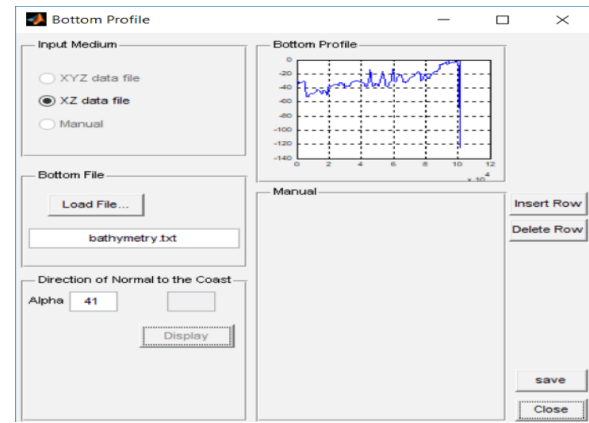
Bottom Profile

Input Medium

XYZ data file

XZ data file

Manual

Bottom Profile

0
-20
-40
-60
-80
-100
-120
-140

0 2 4 6 8 10 12

$\times 10^4$

Bottom File

Load File...

bathymetry.txt

Manual

Insert Row

Delete Row

Direction of Normal to the Coast

Alpha 41

Display

save

Close